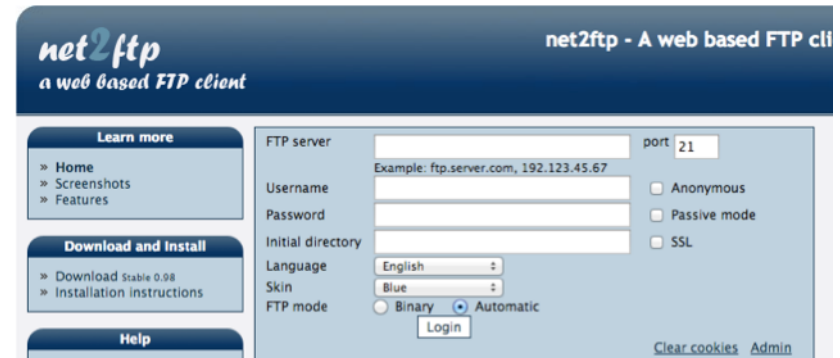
net2ftp
a web based FTP client

net2ftp - A web based FTP cli

Learn more
» Home
» Screenshots
» Features

Download and Install
» Download Stable 0.98
» Installation instructions

Help

FTP server
port 21
Example: ftp.server.com, 192.123.45.67
Username
Anonymous
Password
Passive mode
Initial directory
SSL
Language English
Skin Blue
FTP mode Binary Automatic
Login

Clear cookies Admin